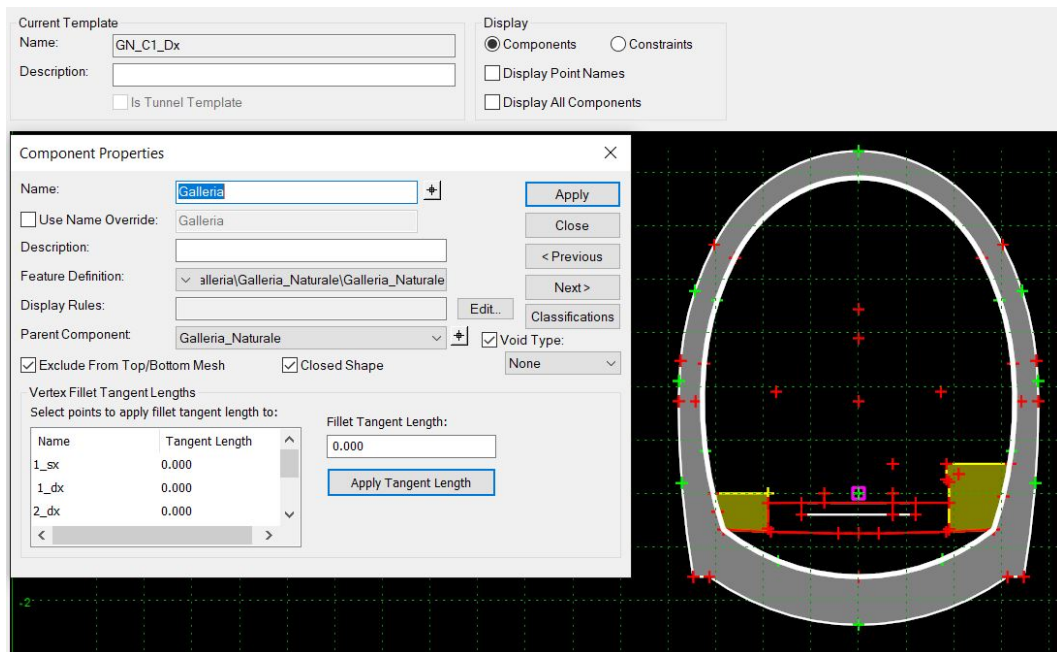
Current Template
Name: GN_C1_Dx
Description:
Is Tunnel Template

Display
Components
Constraints
Display Point Names
Display All Components

Component Properties

Name: Galleria
Use Name Override: Galleria
Description:
Feature Definition: alleria\Galleria_Naturale\Galleria_Naturale
Display Rules:
Edit...
Parent Component Galleria_Naturale
Void Type:
None
Exclude From Top/Bottom Mesh
Closed Shape

Apply
Close
< Previous
Next >
Classifications

Vertex Fillet Tangent Lengths
Select points to apply fillet tangent length to:

| Name | Tangent Length |
|---|---|
| 1_sx | 0.000 |
| 1_dx | 0.000 |
| 2_dx | 0.000 |

Fillet Tangent Length:
0.000
Apply Tangent Length

-2